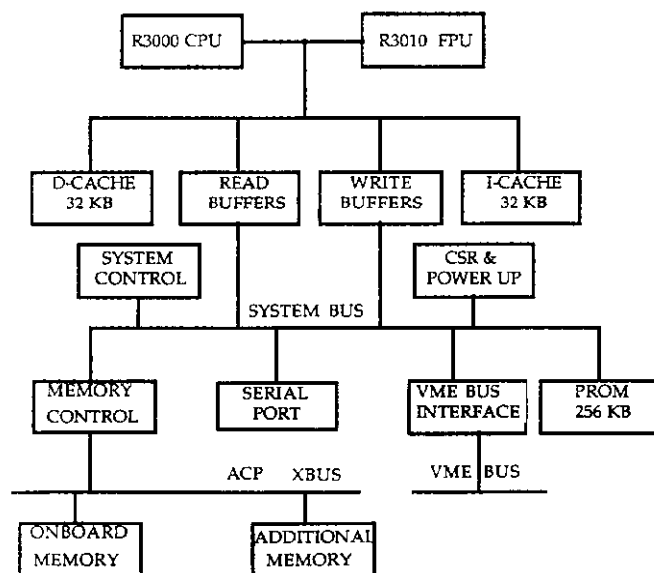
R3000 CPU

R3010 FPU

D-CACHE 32 KB

READ BUFFERS

WRITE BUFFERS

I-CACHE 32 KB

SYSTEM CONTROL

CSR & POWER UP

SYSTEM BUS

MEMORY CONTROL

SERIAL PORT

VME BUS INTERFACE

PROM 256 KB

ACP XBUS

VME BUS

ONBOARD MEMORY

ADDITIONAL MEMORY